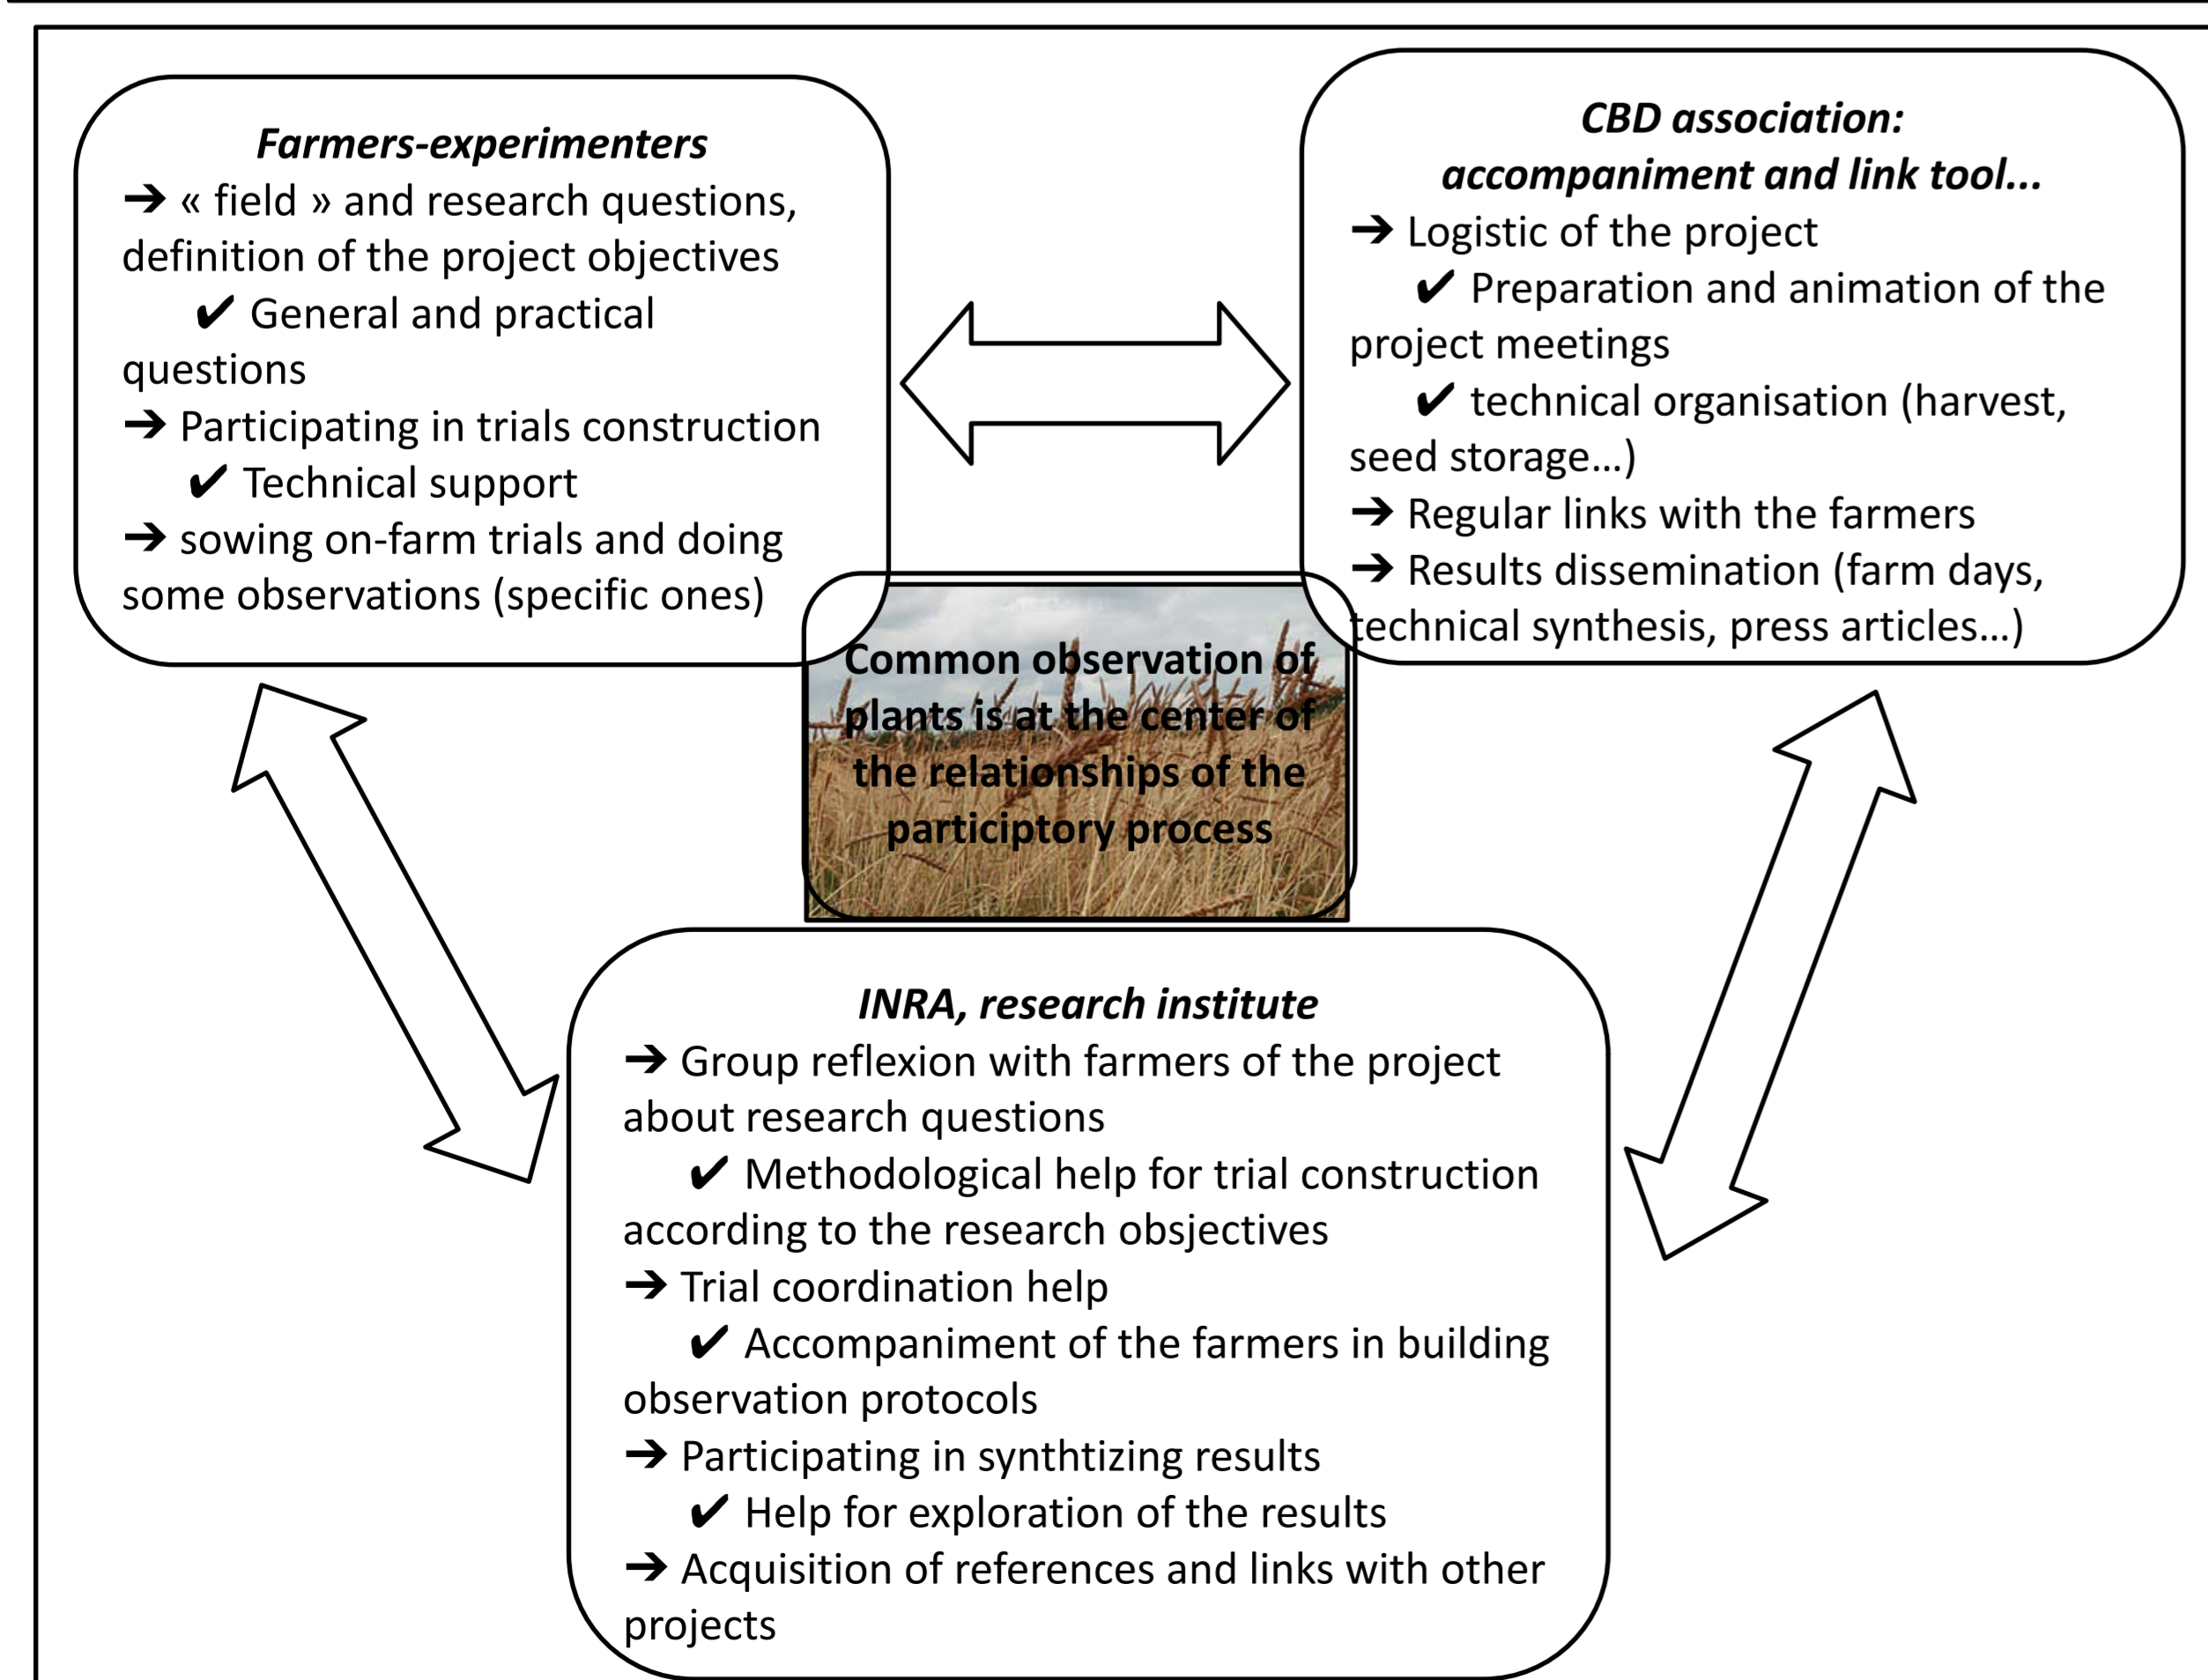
*Farmers-experimenters*
➔ « field » and research questions, definition of the project objectives
✔ General and practical questions
➔ Participating in trials construction
✔ Technical support
➔ sowing on-farm trials and doing some observations (specific ones)

*CBD association: accompaniment and link tool...*
➔ Logistic of the project
✔ Preparation and animation of the project meetings
✔ technical organisation (harvest, seed storage…)
➔ Regular links with the farmers
➔ Results dissemination (farm days, technical synthesis, press articles…)

Common observation of plants is at the center of the relationships of the participtory process

*INRA, research institute*
➔ Group reflexion with farmers of the project about research questions
✔ Methodological help for trial construction according to the research obsjectives
➔ Trial coordination help
✔ Accompaniment of the farmers in building observation protocols
➔ Participating in synthtizing results
✔ Help for exploration of the results
➔ Acquisition of references and links with other projects